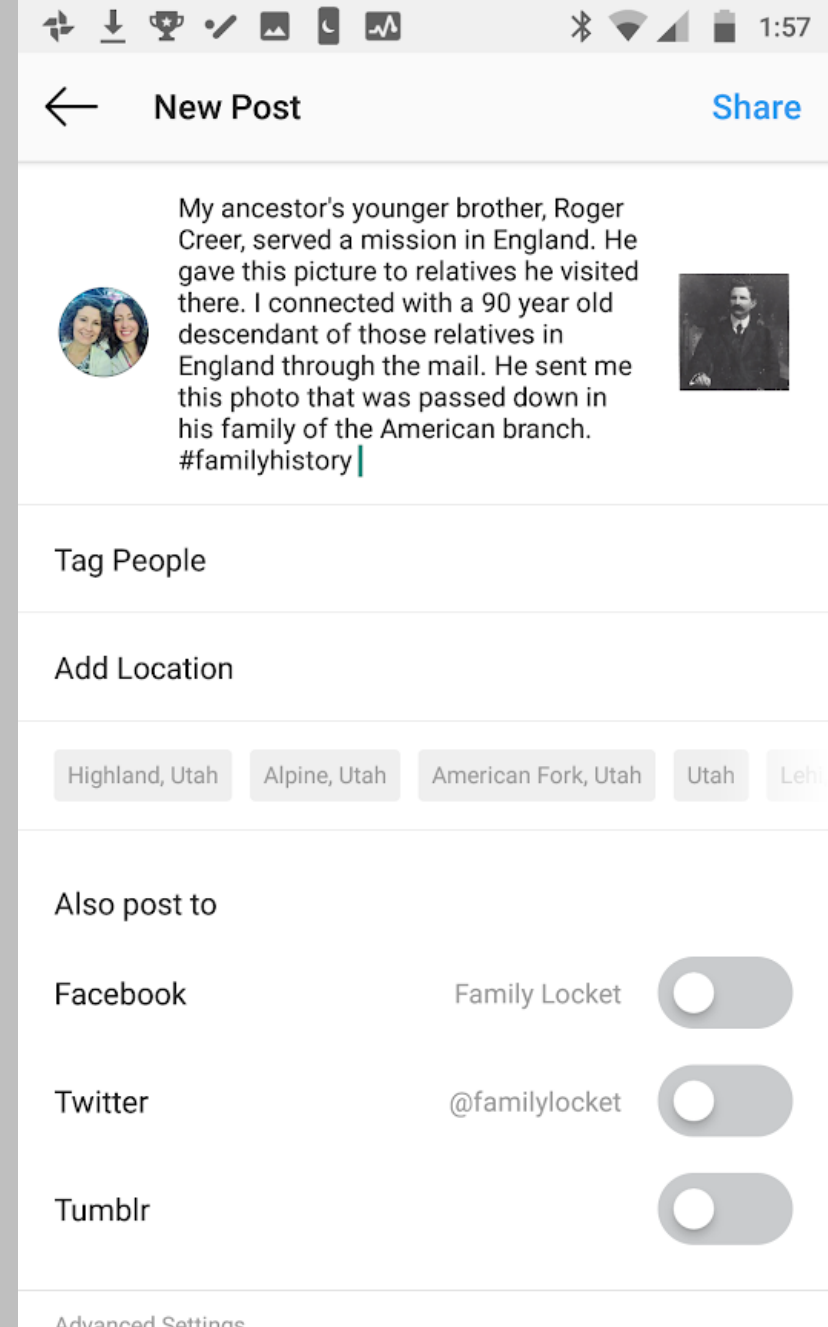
1:57

New Post

Share

My ancestor's younger brother, Roger Creer, served a mission in England. He gave this picture to relatives he visited there. I connected with a 90 year old descendant of those relatives in England through the mail. He sent me this photo that was passed down in his family of the American branch. #familyhistory

Tag People

Add Location

Highland, Utah

Alpine, Utah

American Fork, Utah

Utah

Leh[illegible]

Also post to

Facebook

Family Locket

Twitter

@familylocket

Tumblr

Advanced Settings